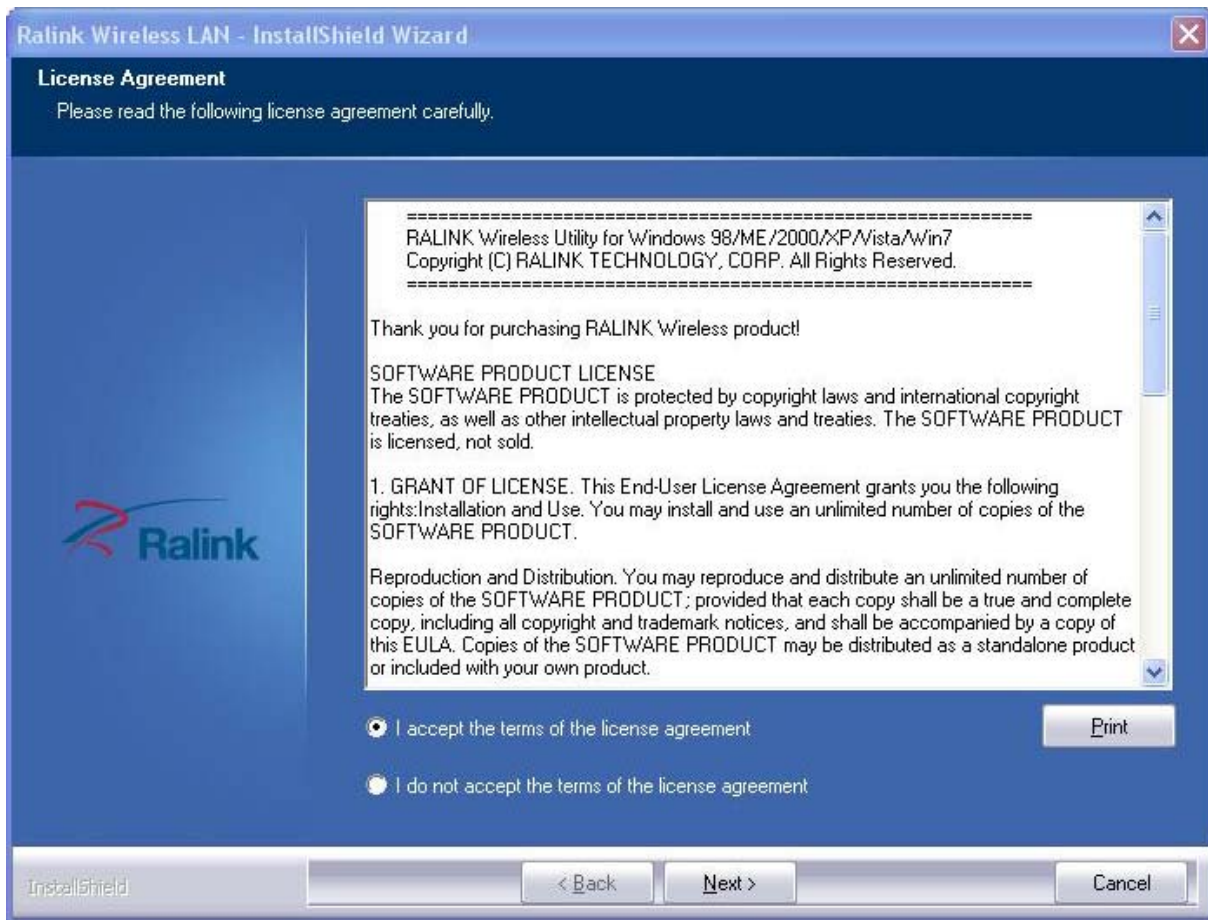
Ralink Wireless LAN - InstallShield Wizard

License Agreement
Please read the following license agreement carefully.

Ralink

==========================================================
RALINK Wireless Utility for Windows 98/ME/2000/XP/Vista/Win7
Copyright (C) RALINK TECHNOLOGY, CORP. All Rights Reserved.
==========================================================

Thank you for purchasing RALINK Wireless product!

SOFTWARE PRODUCT LICENSE
The SOFTWARE PRODUCT is protected by copyright laws and international copyright treaties, as well as other intellectual property laws and treaties. The SOFTWARE PRODUCT is licensed, not sold.

1. GRANT OF LICENSE. This End-User License Agreement grants you the following rights:Installation and Use. You may install and use an unlimited number of copies of the SOFTWARE PRODUCT.

Reproduction and Distribution. You may reproduce and distribute an unlimited number of copies of the SOFTWARE PRODUCT; provided that each copy shall be a true and complete copy, including all copyright and trademark notices, and shall be accompanied by a copy of this EULA. Copies of the SOFTWARE PRODUCT may be distributed as a standalone product or included with your own product.

I accept the terms of the license agreement

Print

I do not accept the terms of the license agreement

InstallShield

< Back

Next >

Cancel